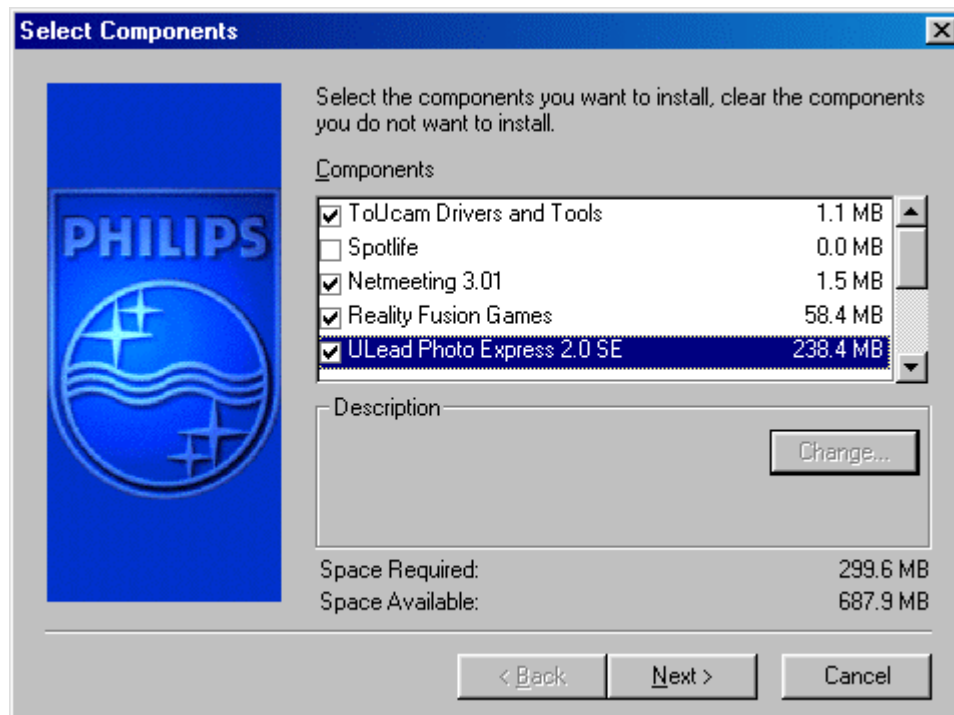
Select Components

PHILIPS

Select the components you want to install, clear the components you do not want to install.

Components

| | | |
|---|---|---|
| ☑ | ToUcam Drivers and Tools | 1.1 MB |
| ☐ | Spotlife | 0.0 MB |
| ☑ | Netmeeting 3.01 | 1.5 MB |
| ☑ | Reality Fusion Games | 58.4 MB |
| ☑ | ULead Photo Express 2.0 SE | 238.4 MB |

Description

Change...

Space Required: 299.6 MB
Space Available: 687.9 MB

< Back
Next >
Cancel